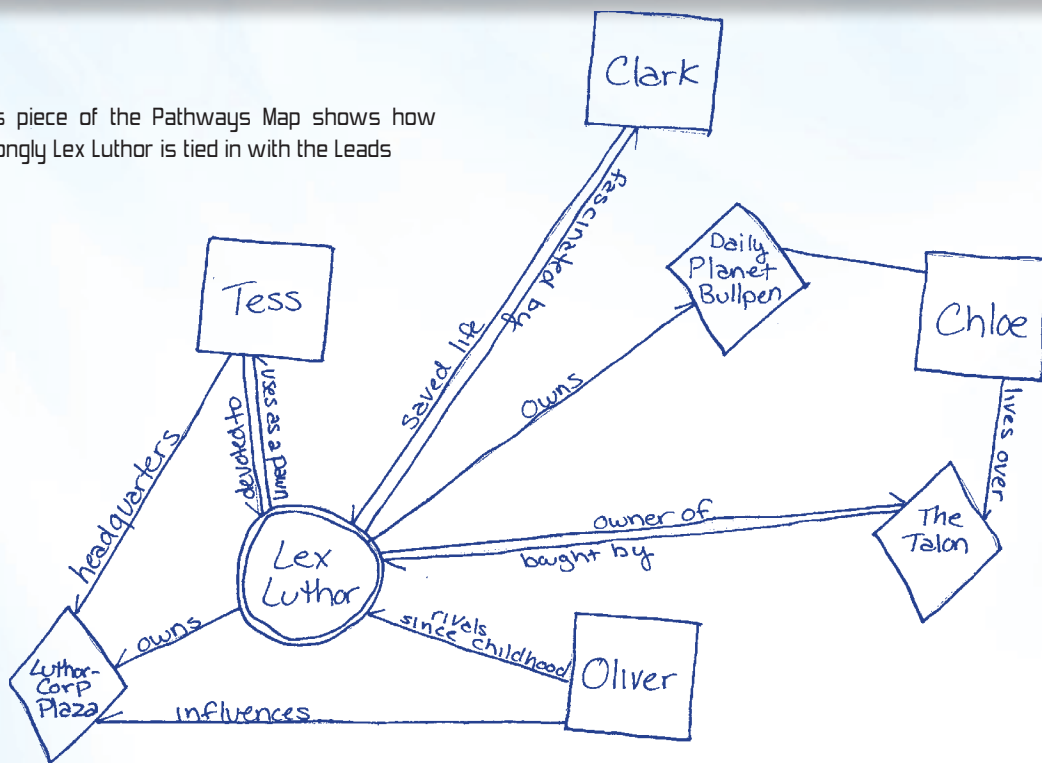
s piece of the Pathways Map shows how ongly Lex Luthor is tied in with the Leads

Clark

fascinated by

saved life

Daily Planet Bullpen

Chloe

Tess

devoted to

unnecessary

headquarters

owns

lives over

owner of

The Talon

bought by

Lex Luthor

owns

rivels since childhood

Oliver

Luthor-Corp Plaza

influences